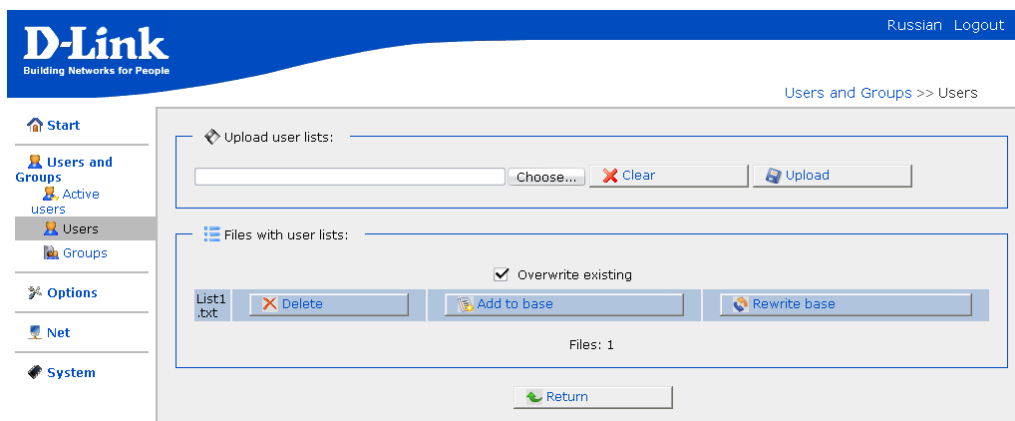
D-Link
Building Networks for People

Russian Logout

Users and Groups >> Users

Start

Users and Groups

Active users

Users

Groups

Options

Net

System

Upload user lists:

Choose... Clear Upload

Files with user lists:

Overwrite existing

| List1.txt | Delete | Add to base | Rewrite base |
|---|---|---|---|

Files: 1

Return